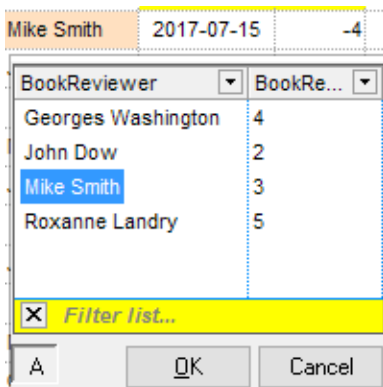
| Mike Smith | 2017-07-15 | -4 |
|---|---|---|

| BookReviewer | BookRe... |
|---|---|
| Georges Washington | 4 |
| John Dow | 2 |
| Mike Smith | 3 |
| Roxanne Landry | 5 |

Filter list...

A

OK

Cancel